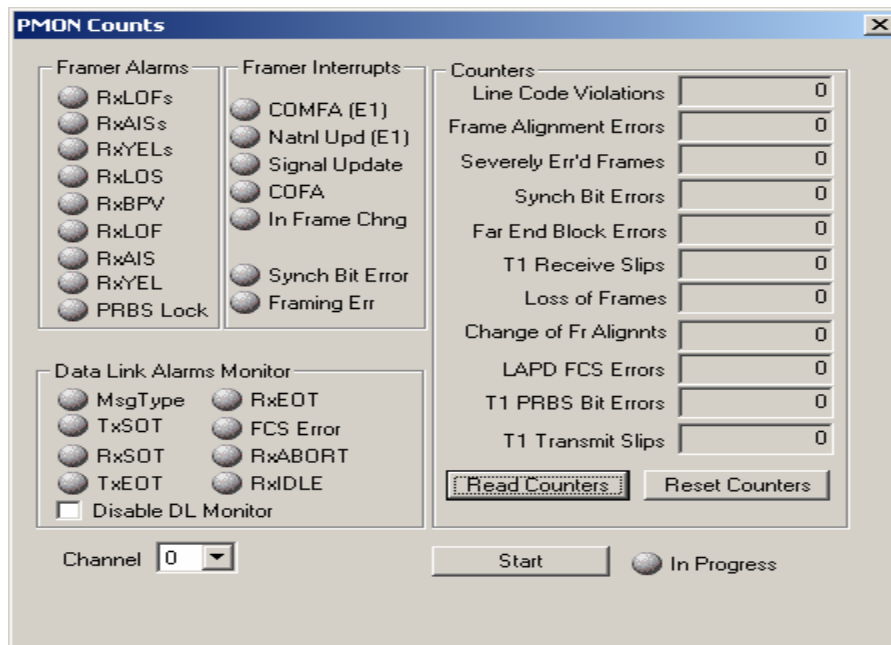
PMON Counts

Framer Alarms
RxLOFs
RxAISs
RxYELs
RxLOS
RxBPV
RxLOF
RxAIS
RxYEL
PRBS Lock

Framer Interrupts
COMFA (E1)
Natnl Upd (E1)
Signal Update
COFA
In Frame Chng
Synch Bit Error
Framing Err

Counters
| | |
|---|---|
| Line Code Violations | 0 |
| Frame Alignment Errors | 0 |
| Severely Err'd Frames | 0 |
| Synch Bit Errors | 0 |
| Far End Block Errors | 0 |
| T1 Receive Slips | 0 |
| Loss of Frames | 0 |
| Change of Fr Alignnts | 0 |
| LAPD FCS Errors | 0 |
| T1 PRBS Bit Errors | 0 |
| T1 Transmit Slips | 0 |

Read Counters
Reset Counters

Data Link Alarms Monitor
MsgType
RxEOT
TxSOT
FCS Error
RxSOT
RxABORT
TxEOT
RxIDLE
Disable DL Monitor

Channel 0

Start
In Progress